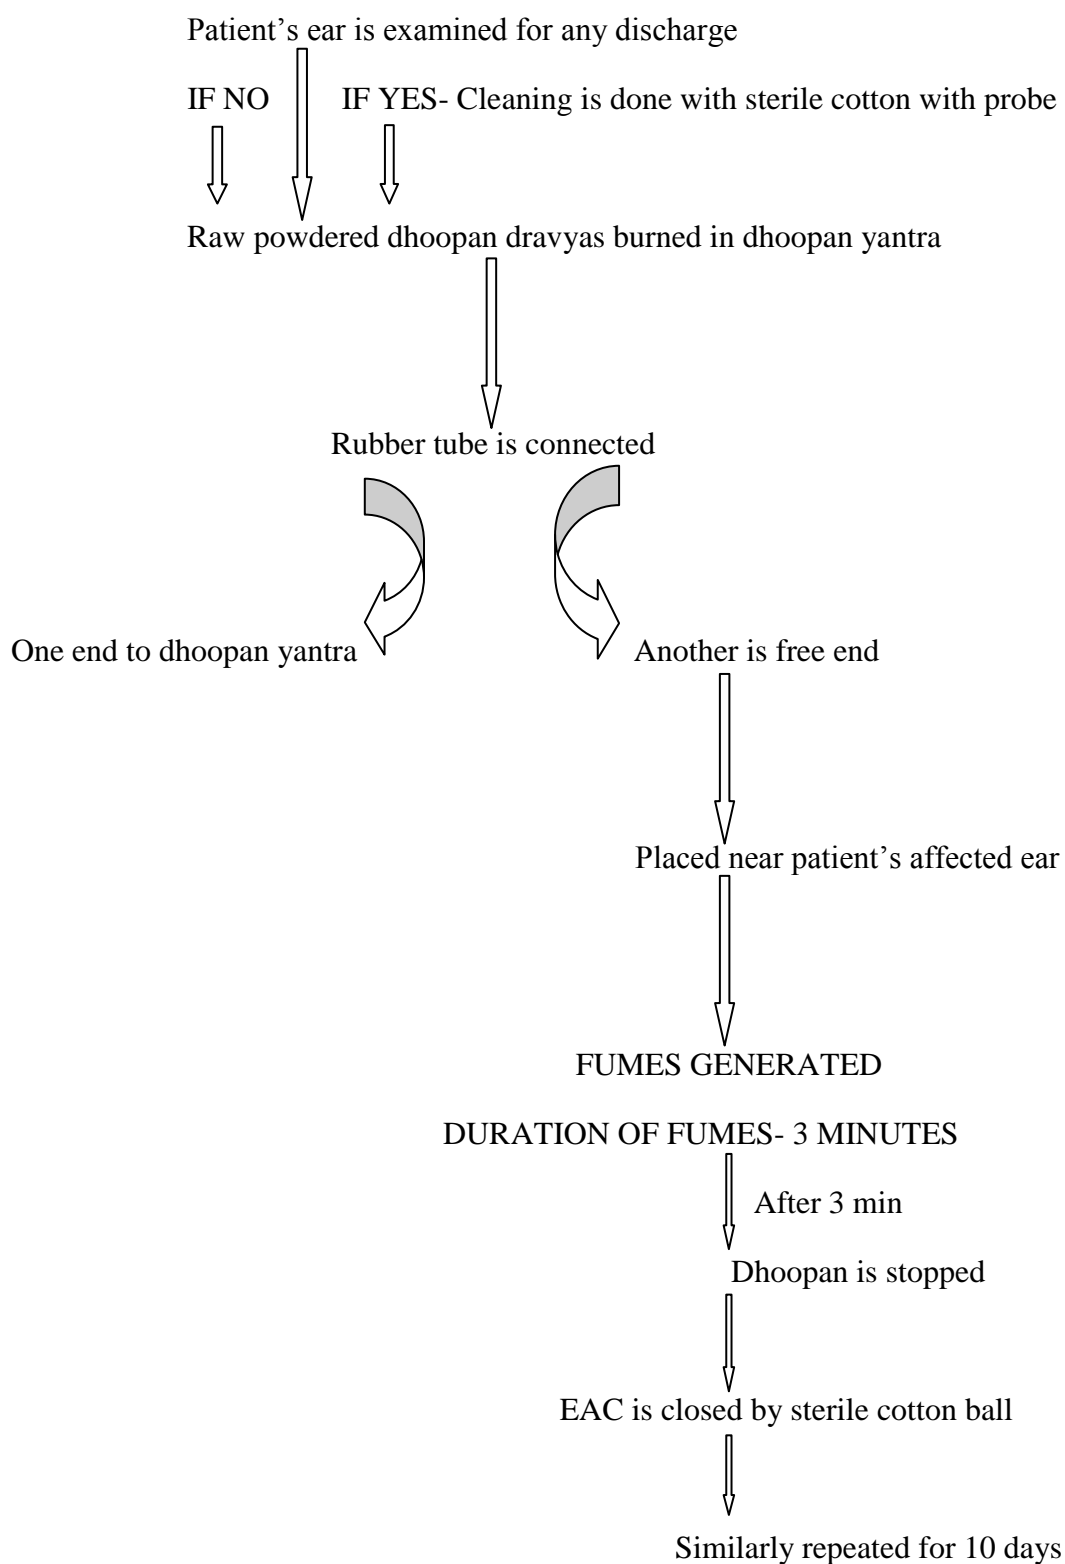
Patient's ear is examined for any discharge

IF NO

IF YES- Cleaning is done with sterile cotton with probe

Raw powdered dhoopan dravyas burned in dhoopan yantra

Rubber tube is connected

One end to dhoopan yantra

Another is free end

Placed near patient's affected ear

FUMES GENERATED

DURATION OF FUMES- 3 MINUTES

After 3 min

Dhoopan is stopped

EAC is closed by sterile cotton ball

Similarly repeated for 10 days